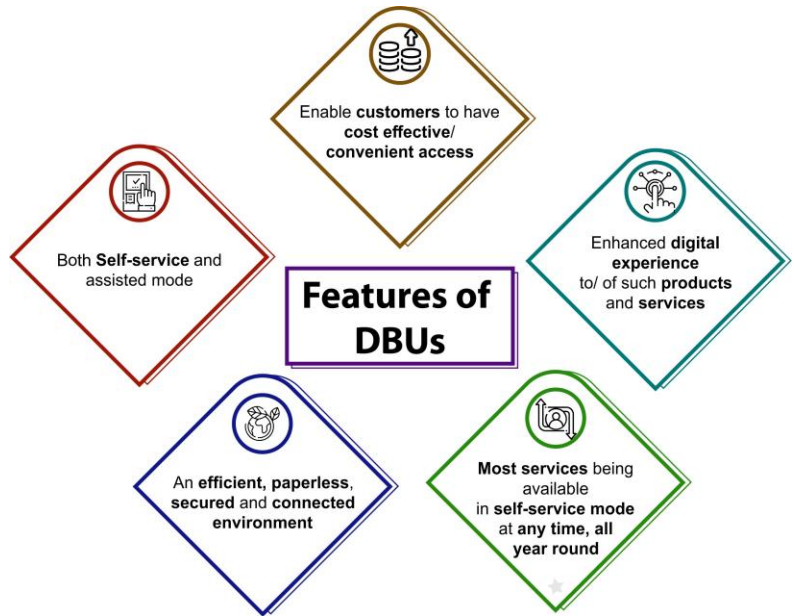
Enable **customers** to have **cost effective/ convenient access**

Both **Self-service** and assisted mode

Features of DBUs

Enhanced **digital experience** to/ of such **products** and **services**

An **efficient, paperless, secured** and **connected environment**

**Most services** being available in **self-service mode** at **any time, all year round**